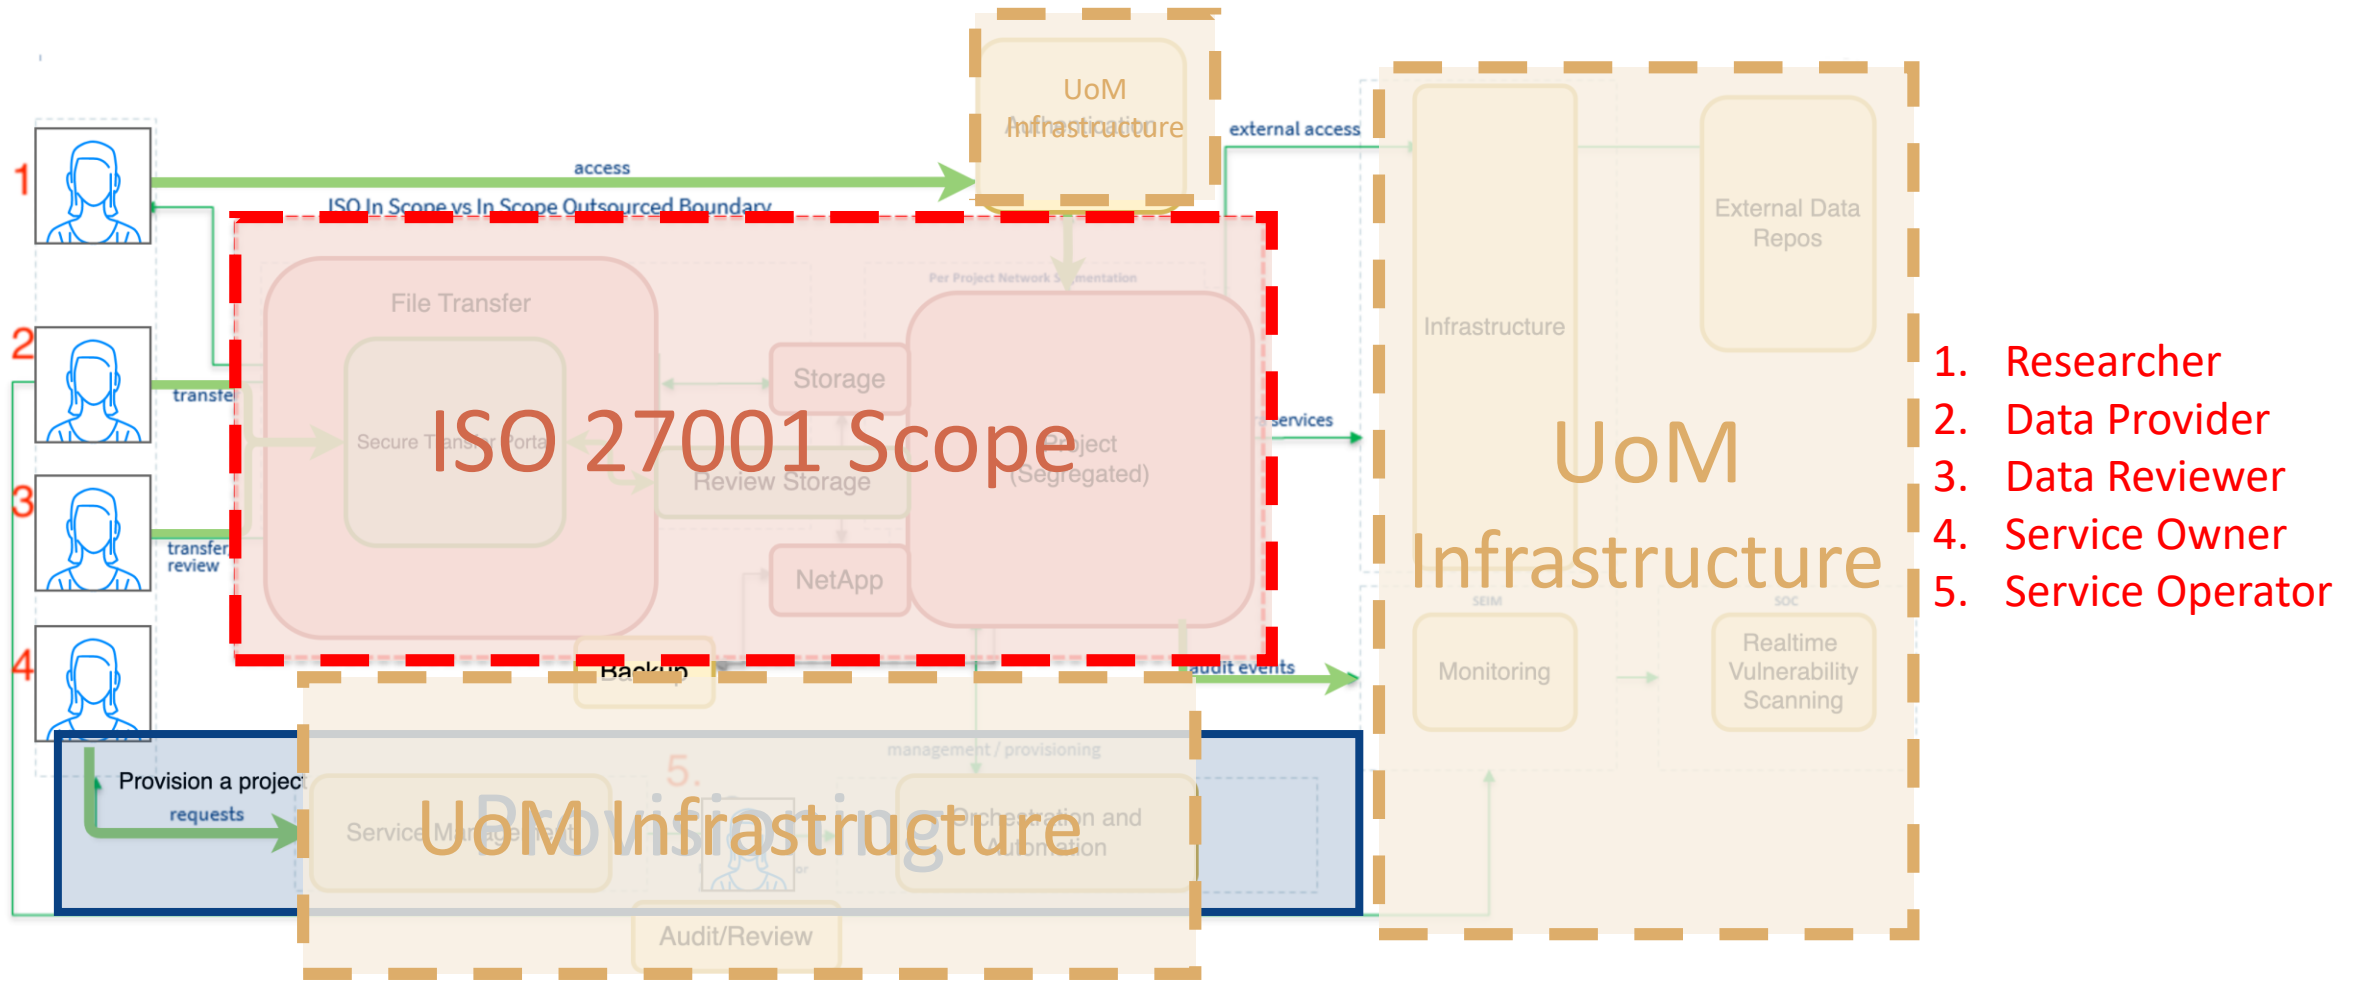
UoM Infrastructure

Authentication

external access

1

access

ISO In Scope vs In Scope Outsourced Boundary

Per Project Network Segmentation

File Transfer

External Data Repos

Infrastructure

2

transfer

Storage

Secure Transfer Portal

ISO 27001 Scope

Project (Segregated)

services

Review Storage

UoM Infrastructure

3

transfer review

NetApp

SEIM

SOC

4

Backup

audit events

Monitoring

Realtime Vulnerability Scanning

management / provisioning

5.

Provision a project

requests

Service Management

UoM Infrastructure

Provisioning

Orchestration and Automation

Audit/Review

1. Researcher
2. Data Provider
3. Data Reviewer
4. Service Owner
5. Service Operator